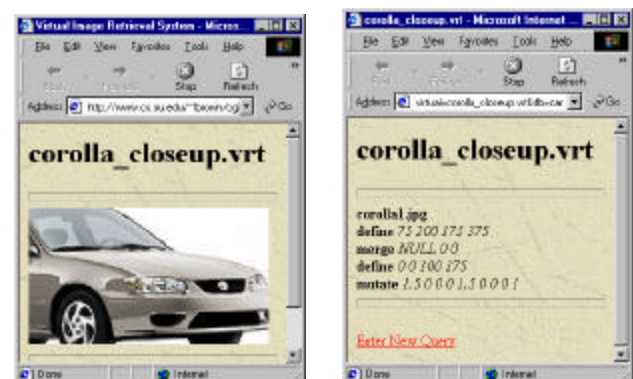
Virtual Image Retrieval System - Micros...

File Edit View Favorites Tools Help

Back Forward Stop Refresh

Address http://www.cs.su.edu/~tbrown/cgi

Go

corolla_closeup.vrt

Done Internet

corolla_closeup.vrt - Microsoft Internet ...

File Edit View Favorites Tools Help

Back Forward Stop Refresh

Address virtual=corolla_closeup.vrt&db=car

Go

corolla_closeup.vrt

corolla1.jpg
define *75 200 175 375*
merge *NULL 0 0*
define *0 0 100 275*
mutate *1.5 0 0 0 1.5 0 0 0 1*

Enter New Query

Done Internet